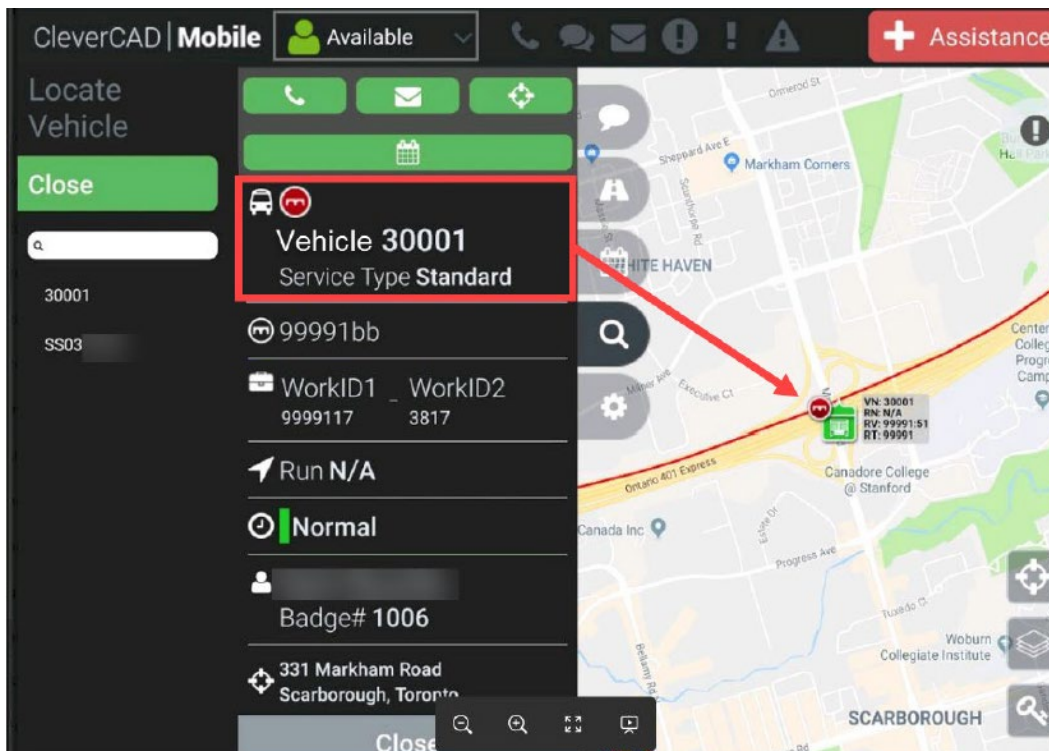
CleverCAD | Mobile Available Assistance

Locate Vehicle

Close

30001

SS03

Vehicle 30001
Service Type Standard

99991bb

WorkID1 _ WorkID2
9999117 3817

Run N/A

Normal

Badge# 1006

331 Markham Road
Scarborough, Toronto

Close

Ormerod St
Sheppard Ave E
Markham Corners
Scarborough Rd
WHITE HAVEN
Milner Ave
Executive Ct
VN: 30001
RN: N/A
RV: 99991:51
RT: 99991
Ontario 401 Express
Canadore College @ Stanford
Canada Inc
Estate Dr
Progress Ave
Tuxedo Ct
Bellamy Rd
Woburn Collegiate Institute
SCARBOROUGH
Centennial College Progress Campus